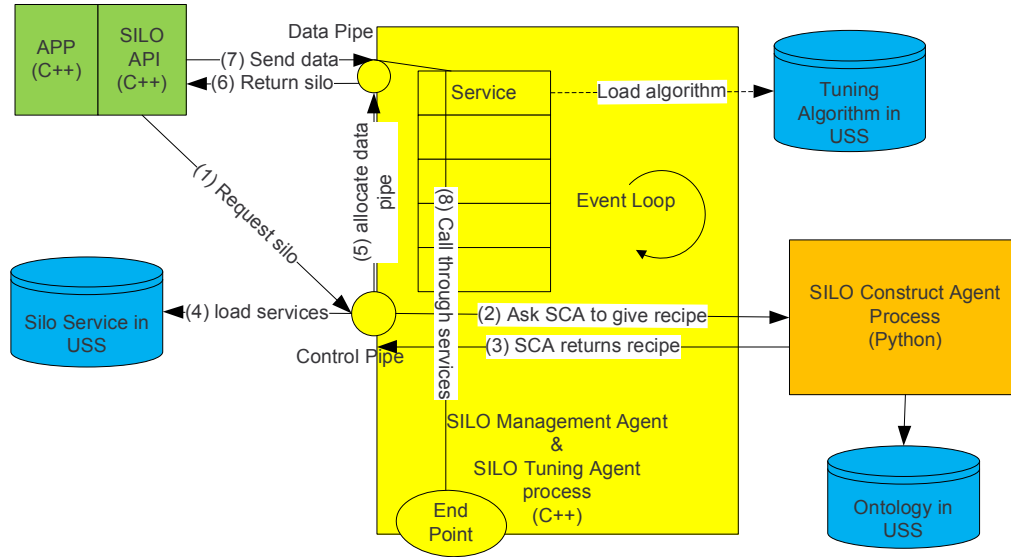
APP (C++)

SILO API (C++)

(7) Send data

(6) Return silo

Data Pipe

Service

Load algorithm

Tuning Algorithm in USS

(1) Request silo

(5) allocate data pipe

(8) Call through services

Event Loop

Silo Service in USS

(4) load services

Control Pipe

(2) Ask SCA to give recipe

(3) SCA returns recipe

SILO Construct Agent Process (Python)

SILO Management Agent & SILO Tuning Agent process (C++)

End Point

Ontology in USS